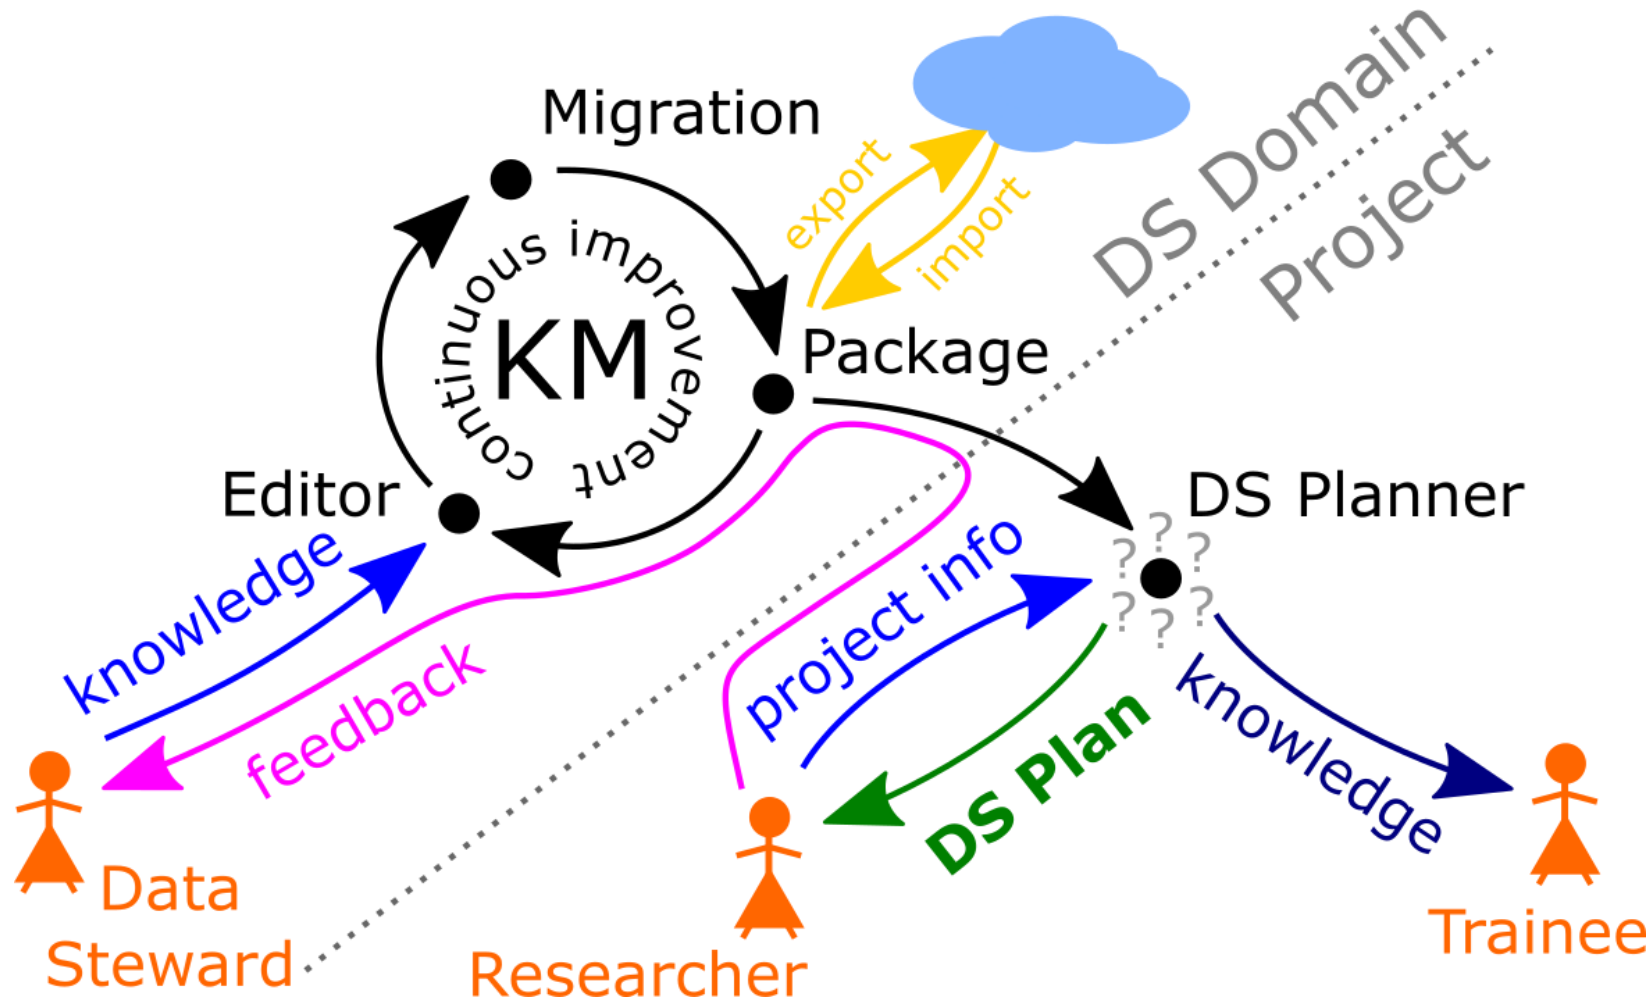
Migration

export

import

DS Domain

Project

continuous improvement

KM

Package

Editor

DS Planner

? ? ? ? ? ?

knowledge

feedback

project info

DS Plan

knowledge

Data Steward

Researcher

Trainee